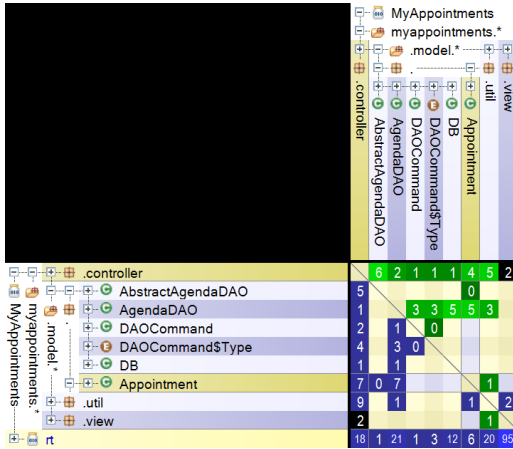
MyAppointments
myappointments.*
.model.*
.controller
AbstractAgendaDAO
AgendaDAO
DAOCommand
DAOCommand$Type
DB
Appointment
.util
.view

.controller
AbstractAgendaDAO
AgendaDAO
DAOCommand
DAOCommand$Type
DB
Appointment
.util
.view
rt
myappointments.*
MyAppointments
.model.*

6 2 1 1 1 4 5 2
5 0
1 3 3 5 5 3
2 1 0
4 3 0
1 1
7 0 7 1
9 1 1 1
2 1
18 1 21 1 3 12 6 20 95